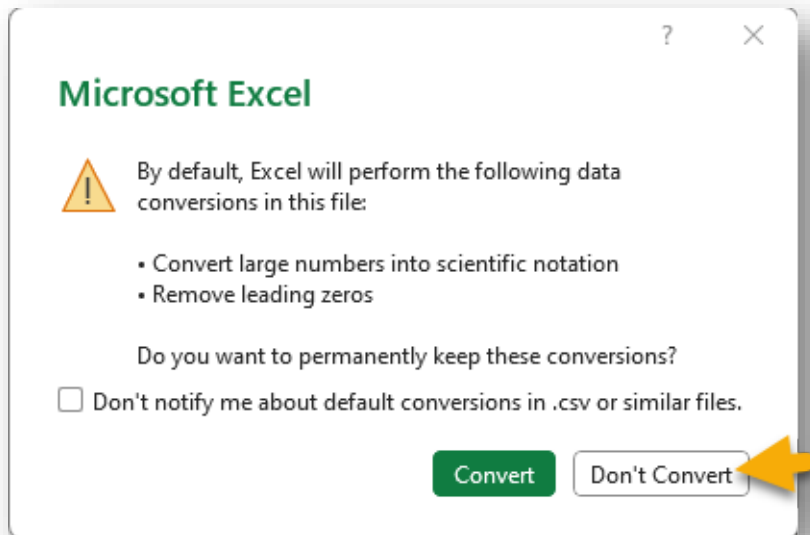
?
×

Microsoft Excel

By default, Excel will perform the following data conversions in this file:

• Convert large numbers into scientific notation
• Remove leading zeros

Do you want to permanently keep these conversions?

Don't notify me about default conversions in .csv or similar files.

Convert
Don't Convert